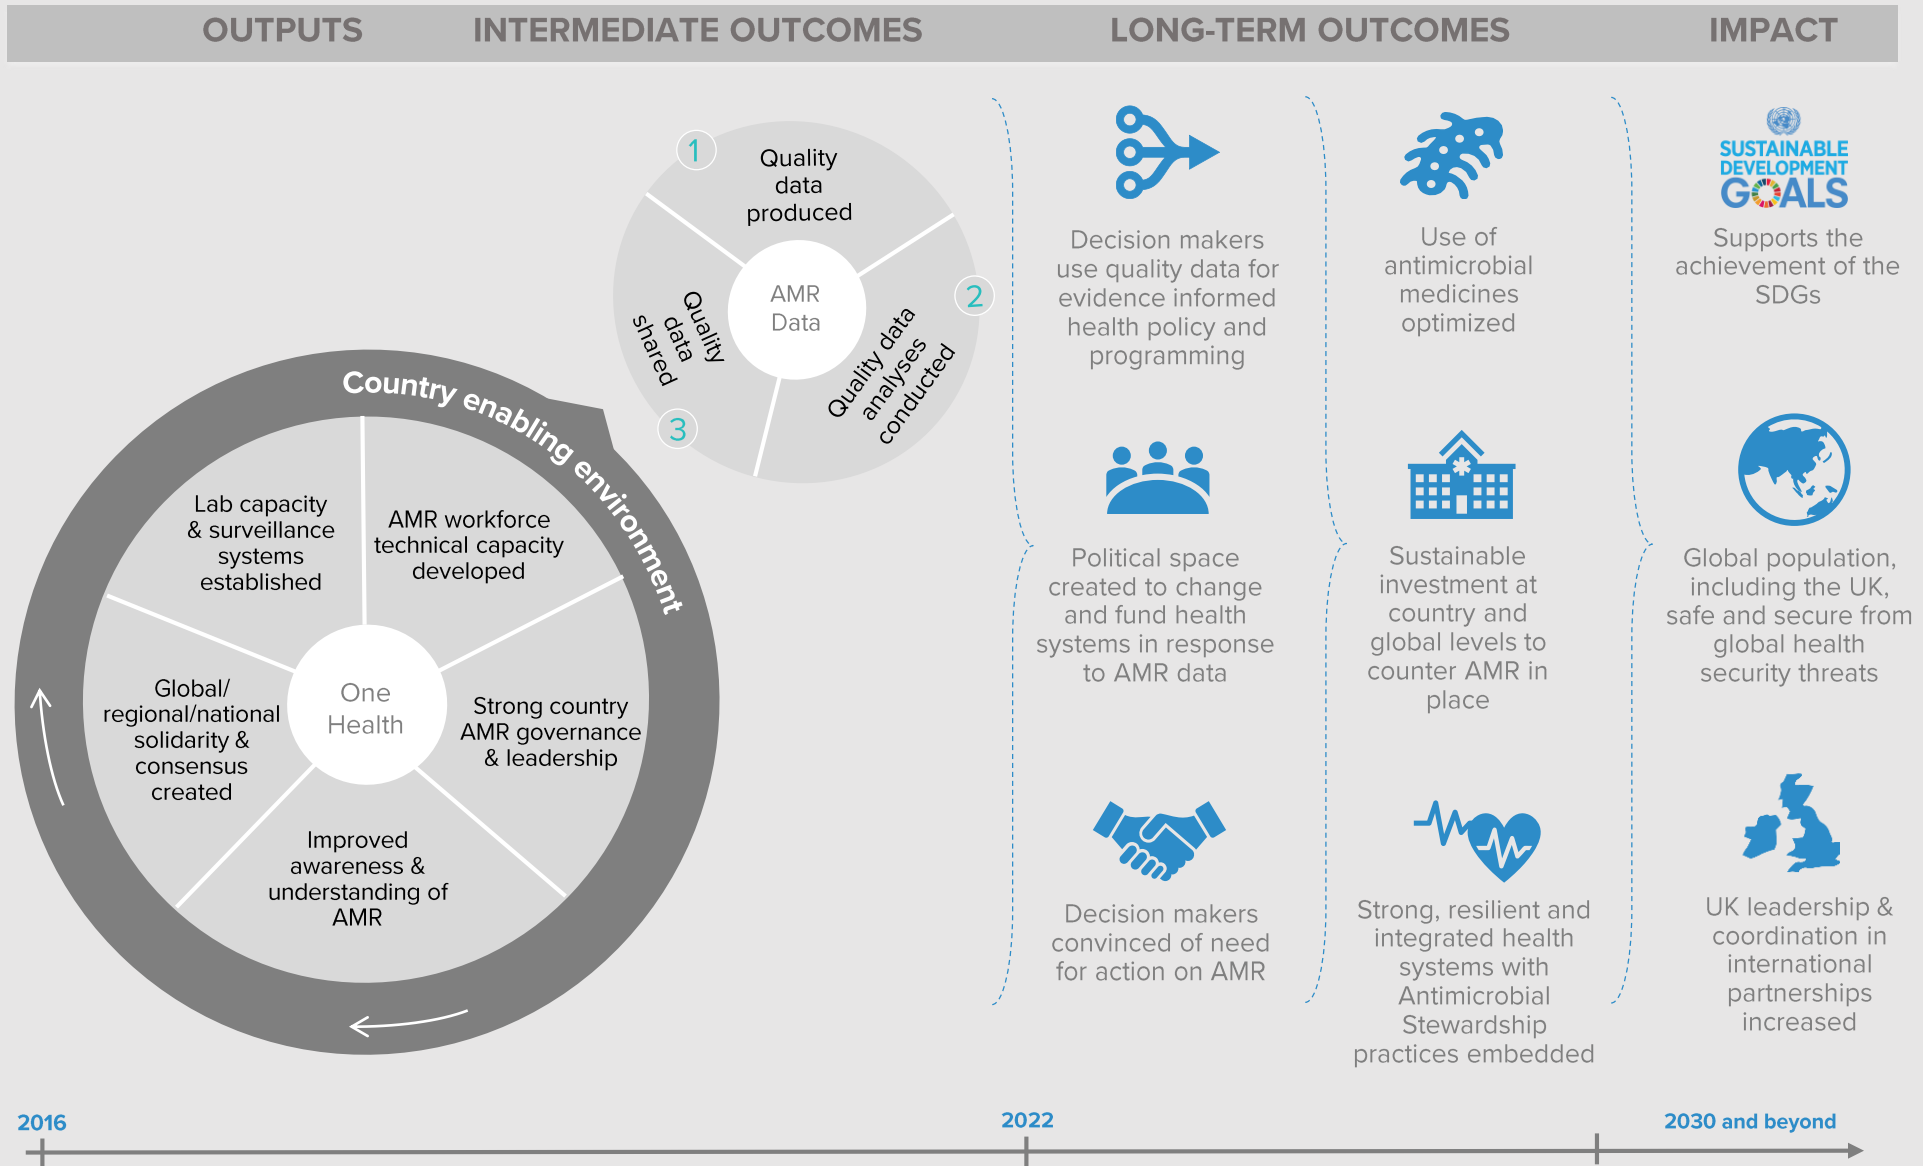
OUTPUTS INTERMEDIATE OUTCOMES LONG-TERM OUTCOMES IMPACT

1 Quality data produced

2 Quality data analyses conducted

3 Quality data shared

AMR Data

Country enabling environment

Lab capacity & surveillance systems established

AMR workforce technical capacity developed

Strong country AMR governance & leadership

Improved awareness & understanding of AMR

Global/ regional/national solidarity & consensus created

One Health

Decision makers use quality data for evidence informed health policy and programming

Political space created to change and fund health systems in response to AMR data

Decision makers convinced of need for action on AMR

Use of antimicrobial medicines optimized

Sustainable investment at country and global levels to counter AMR in place

Strong, resilient and integrated health systems with Antimicrobial Stewardship practices embedded

SUSTAINABLE DEVELOPMENT GOALS

Supports the achievement of the SDGs

Global population, including the UK, safe and secure from global health security threats

UK leadership & coordination in international partnerships increased

2016

2022

2030 and beyond